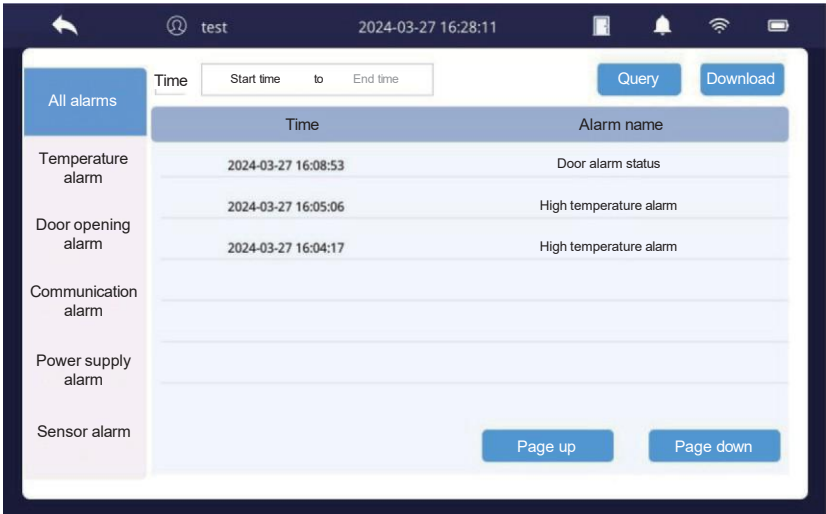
test 2024-03-27 16:28:11

All alarms

Temperature alarm

Door opening alarm

Communication alarm

Power supply alarm

Sensor alarm

Time Start time to End time

Query Download

| Time | Alarm name |
|---|---|
| 2024-03-27 16:08:53 | Door alarm status |
| 2024-03-27 16:05:06 | High temperature alarm |
| 2024-03-27 16:04:17 | High temperature alarm |

Page up Page down